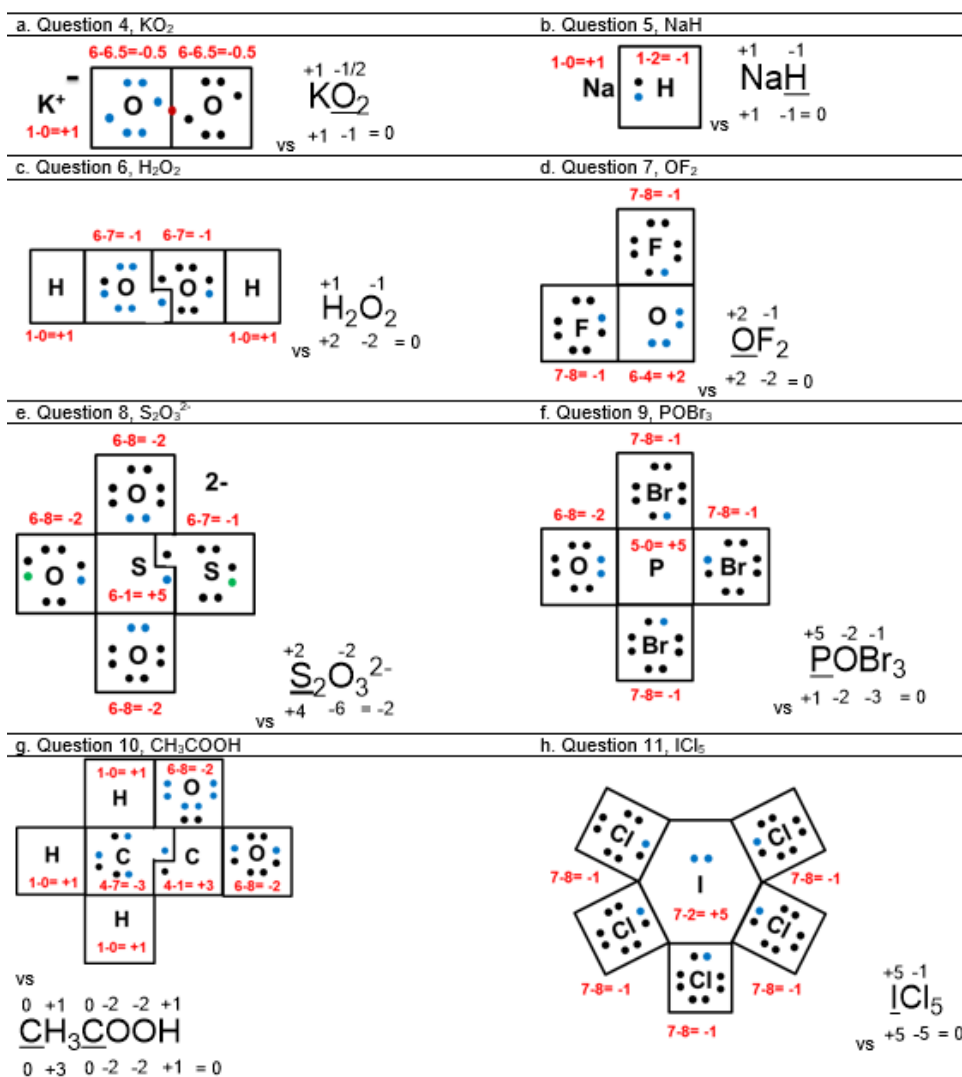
a. Question 4, $KO_2$

6-6.5=-0.5 6-6.5=-0.5

$K^+$ − O O

1-0=+1

+1 -1/2
$K\underline{O_2}$
vs +1 -1 = 0

b. Question 5, NaH

1-0=+1 1-2= -1

Na H

+1 -1
$Na\underline{H}$
vs +1 -1 = 0

c. Question 6, $H_2O_2$

6-7= -1 6-7= -1

H O O H

1-0=+1 1-0=+1

+1 -1
$H_2O_2$
vs +2 -2 = 0

d. Question 7, $OF_2$

7-8= -1

F

F O

7-8= -1 6-4= +2

+2 -1
$\underline{O}F_2$
vs +2 -2 = 0

e. Question 8, $S_2O_3^{2-}$

6-8= -2

O 2-

6-8= -2 6-7= -1

O S S

6-1= +5

O

6-8= -2

+2 -2
$\underline{S}_2O_3^{2-}$
vs +4 -6 = -2

f. Question 9, $POBr_3$

7-8= -1

Br

6-8= -2 7-8= -1

O 5-0= +5 P Br

Br

7-8= -1

+5 -2 -1
$\underline{P}OBr_3$
vs +1 -2 -3 = 0

g. Question 10, $CH_3COOH$

1-0= +1 6-8= -2

H O

H C C O

1-0= +1 4-7= -3 4-1= +3 6-8= -2

H

1-0= +1

vs

0 +1 0 -2 -2 +1
$\underline{C}H_3\underline{C}OOH$
0 +3 0 -2 -2 +1 = 0

h. Question 11, $ICl_5$

Cl Cl

7-8= -1 I 7-8= -1

Cl 7-2= +5 Cl

Cl

7-8= -1 7-8= -1

7-8= -1

+5 -1
$\underline{I}Cl_5$
vs +5 -5 = 0